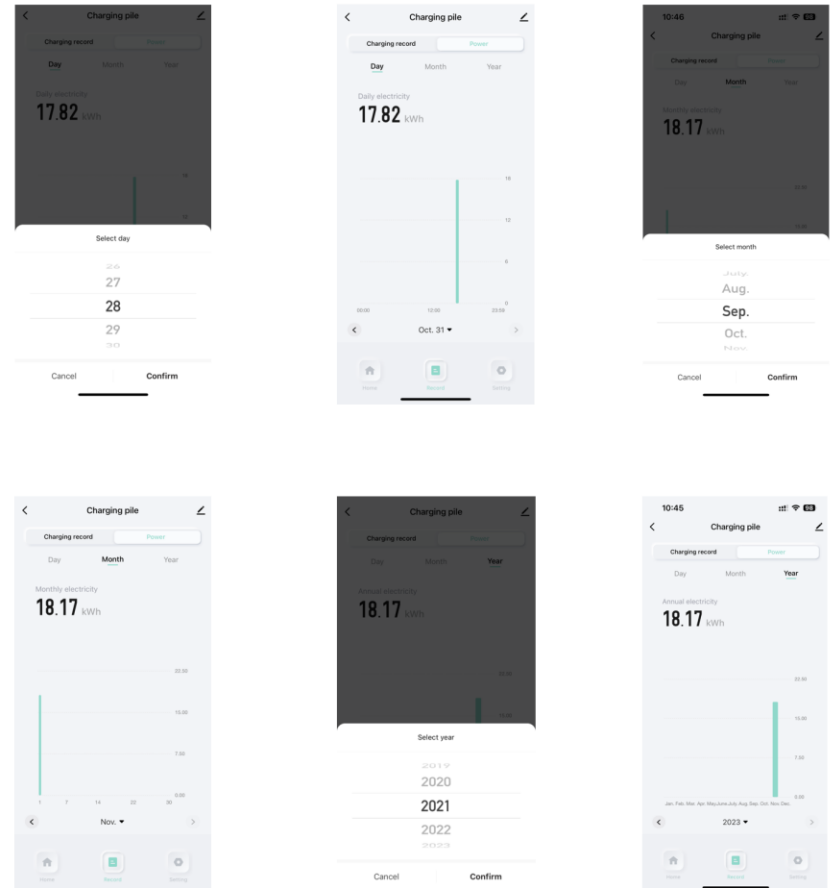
Charging pile
Charging record
Power
Day
Month
Year
Daily electricity
17.82 kWh
18
24
Select day
26
27
28
29
30
Cancel
Confirm

Charging pile
Charging record
Power
Day
Month
Year
Daily electricity
17.82 kWh
18
12
6
0
00:00
12:00
23:59
Oct. 31
Home
Record
Setting

10:46
Charging pile
Charging record
Power
Day
Month
Year
Monthly electricity
18.17 kWh
22.50
15.00
Select month
July.
Aug.
Sep.
Oct.
Nov.
Cancel
Confirm

Charging pile
Charging record
Power
Day
Month
Year
Monthly electricity
18.17 kWh
22.50
15.00
7.50
0.00
1
7
14
22
30
Nov.
Home
Record
Setting

Charging pile
Charging record
Power
Day
Month
Year
Annual electricity
18.17 kWh
22.50
15.00
Select year
2019
2020
2021
2022
2023
Cancel
Confirm

10:45
Charging pile
Charging record
Power
Day
Month
Year
Annual electricity
18.17 kWh
22.50
15.00
7.50
0.00
Jan. Feb. Mar. Apr. May June July Aug. Sep. Oct. Nov. Dec.
2023
Home
Record
Setting